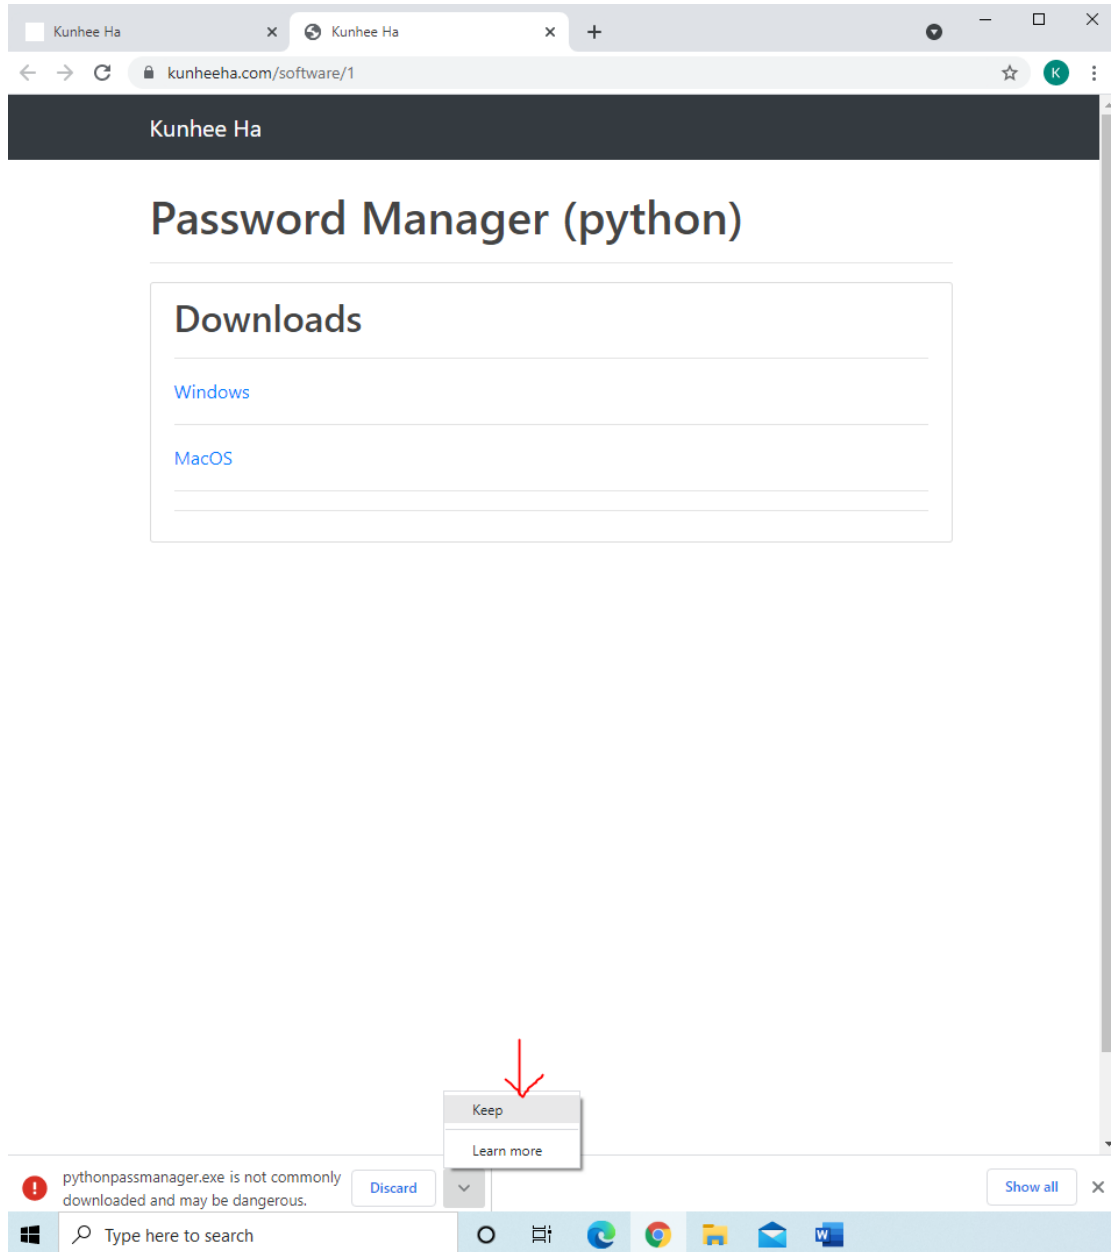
Kunhee Ha
Kunhee Ha
kunheeha.com/software/1
K

Kunhee Ha

Password Manager (python)

Downloads

Windows

MacOS

Keep

Learn more

pythonpassmanager.exe is not commonly downloaded and may be dangerous.

Discard

Show all

Type here to search